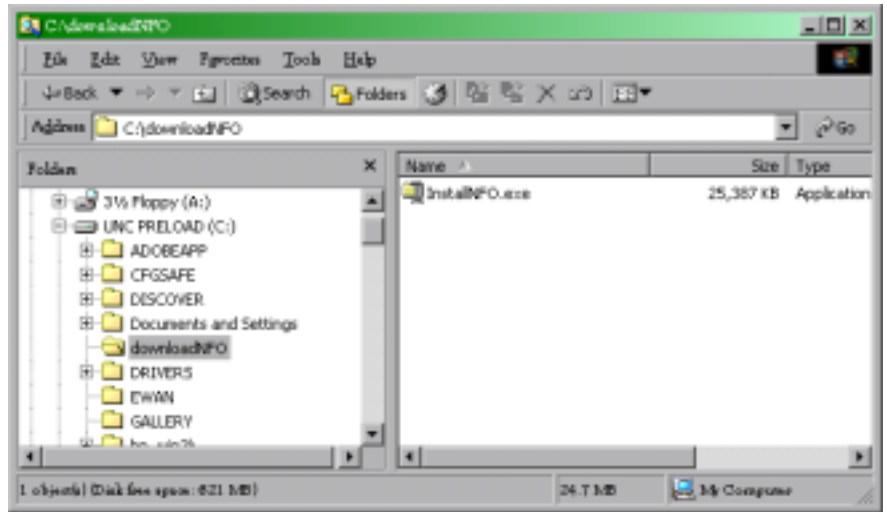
C:\downloadNFO

File Edit View Favorites Tools Help

Back Search Folders

Address C:\downloadNFO Go

Folders ×

3½ Floppy (A:)
UNC PRELOAD (C:)
ADOBEAPP
CFGSAFE
DISCOVER
Documents and Settings
downloadNFO
DRIVERS
EWAN
GALLERY
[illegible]

| Name | Size | Type |
|---|---|---|
| InstallNFO.exe | 25,387 KB | Application |

1 object(s) (Disk free space: 621 MB) 24.7 MB My Computer